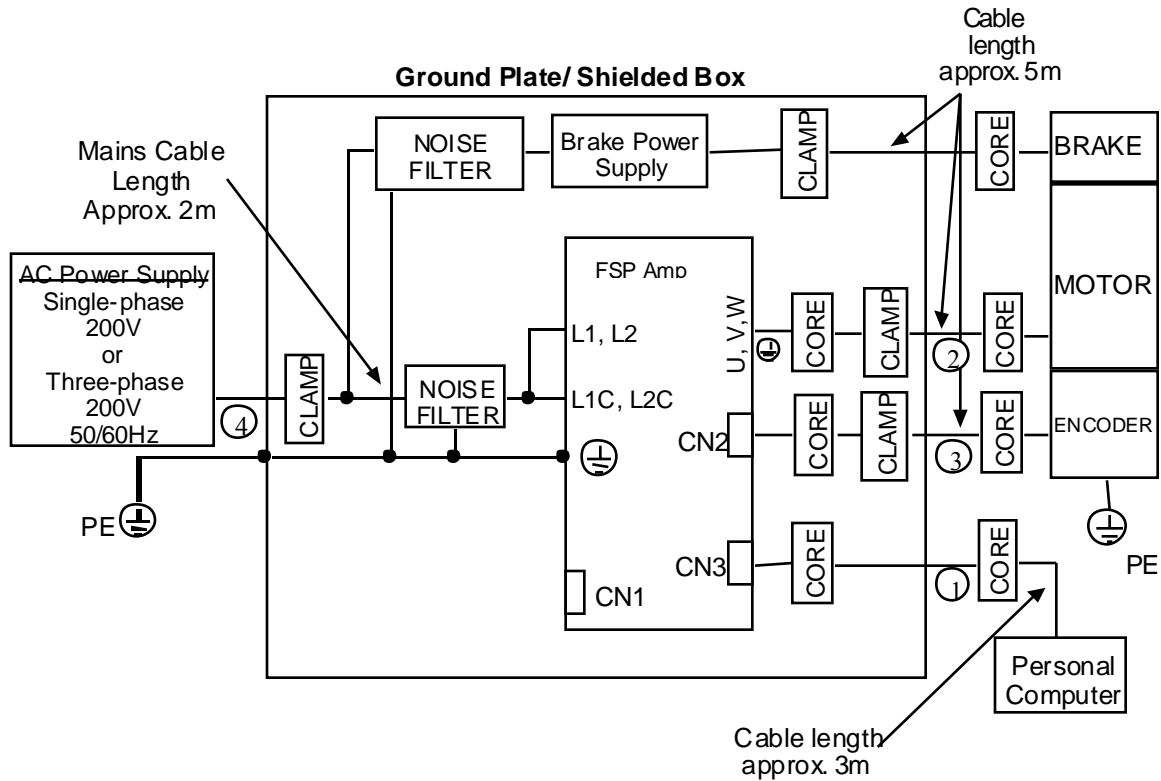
Ground Plate/ Shielded Box

Cable length approx. 5m

Mains Cable Length Approx. 2m

NOISE FILTER

Brake Power Supply

CLAMP

CORE

BRAKE

AC Power Supply
Single-phase 200V or Three-phase 200V 50/60Hz

FSP Amp

L1, L2

U, V, W

CORE

CLAMP

CORE

MOTOR

CLAMP

NOISE FILTER

L1C, L2C

4

2

CN2

CORE

CLAMP

CORE

ENCODER

3

PE

PE

CN3

CORE

CORE

1

CN1

Personal Computer

Cable length approx. 3m